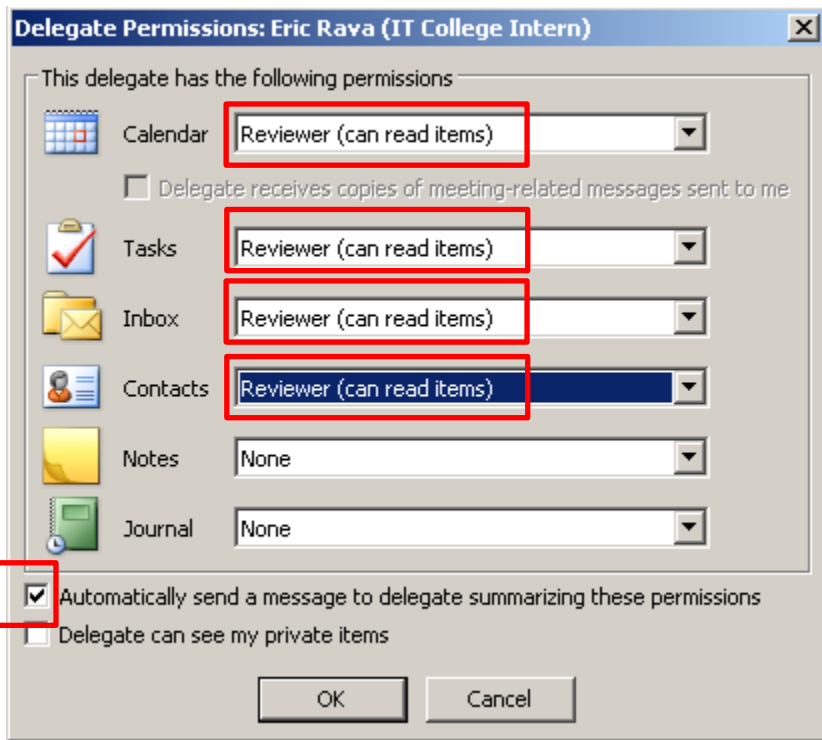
Delegate Permissions: Eric Rava (IT College Intern)

This delegate has the following permissions

Calendar Reviewer (can read items)

Delegate receives copies of meeting-related messages sent to me

Tasks Reviewer (can read items)

Inbox Reviewer (can read items)

Contacts Reviewer (can read items)

Notes None

Journal None

Automatically send a message to delegate summarizing these permissions

Delegate can see my private items

OK Cancel